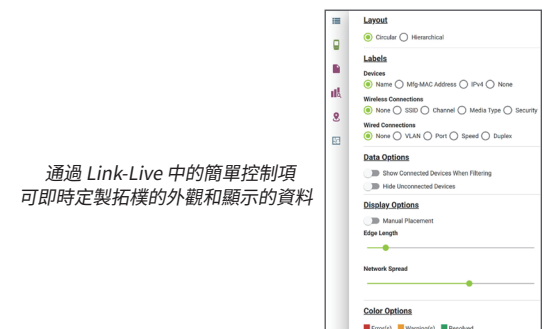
通過 Link-Live 中的簡單控制項
可即時定製拓樸的外觀和顯示的資料

Layout
Circular Hierarchical

Labels
Devices
Name Mfg-MAC Address IPv4 None
Wireless Connections
None SSID Channel Media Type Security
Wired Connections
None VLAN Port Speed Duplex

Data Options
Show Connected Devices When Filtering
Hide Unconnected Devices

Display Options
Manual Placement
Edge Length

Network Spread

Color Options
Error(s) Warning(s) Resolved